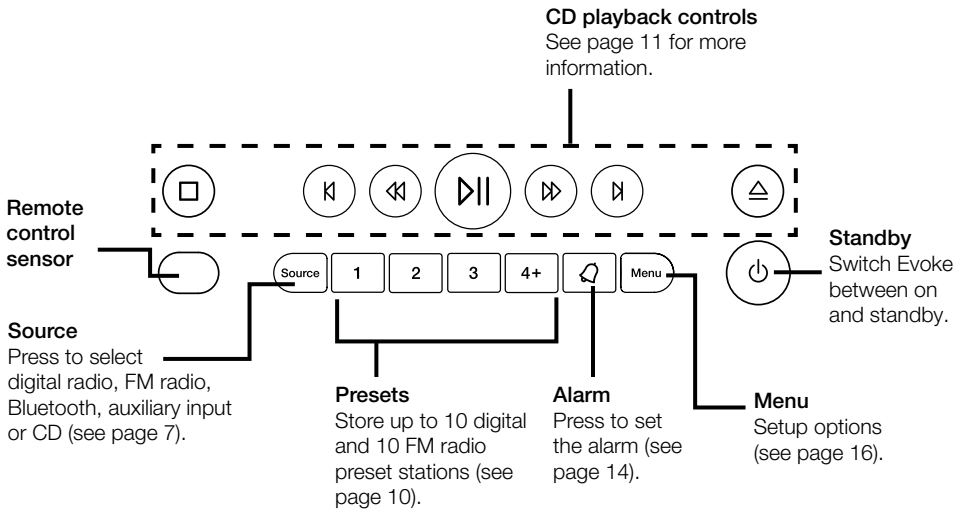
CD playback controls
See page 11 for more information.

Remote control sensor

Source
Press to select digital radio, FM radio, Bluetooth, auxiliary input or CD (see page 7).

Source 1 2 3 4+ Menu

Presets
Store up to 10 digital and 10 FM radio preset stations (see page 10).

Alarm
Press to set the alarm (see page 14).

Menu
Setup options (see page 16).

Standby
Switch Evoke between on and standby.